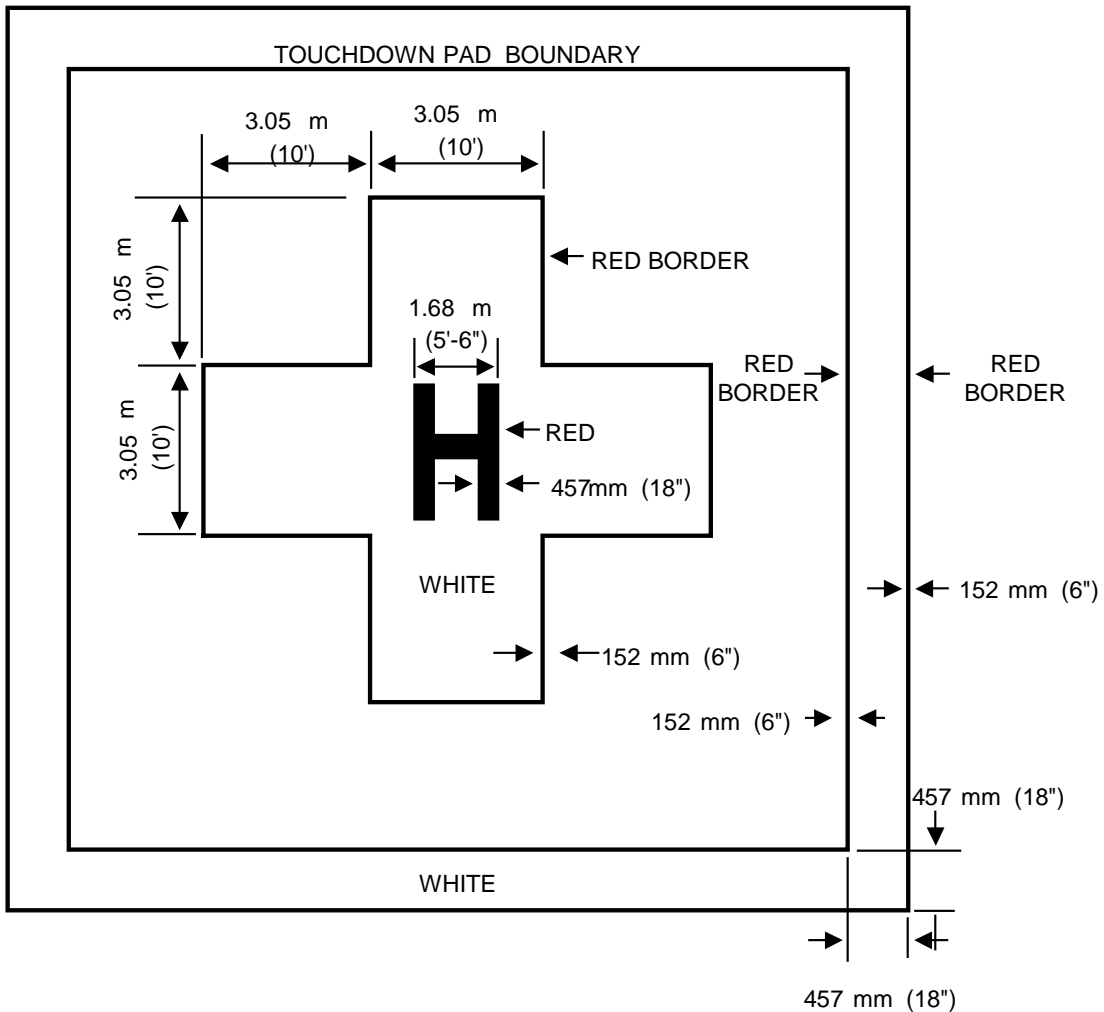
TOUCHDOWN PAD BOUNDARY

3.05 m (10')

3.05 m (10')

RED BORDER

3.05 m (10')

1.68 m (5'-6")

RED BORDER

RED BORDER

3.05 m (10')

RED

457mm (18")

WHITE

152 mm (6")

152 mm (6")

152 mm (6")

457 mm (18")

WHITE

457 mm (18")